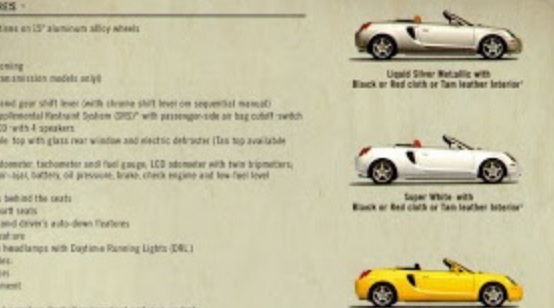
RES -

tires on 15" aluminum alloy wheels

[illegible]
oning
ansmission models only)

ned gear shift lever (with chrome shift lever on sequential manual)
pplemental Restraint System (SRS)* with passenger-side air bag cutoff switch
D with 4 speakers
e top with glass rear window and electric defroster (Tan top available

dometer, tachometer and fuel gauge, LCD odometer with twin tripmeters,
ar-ajar, battery, oil pressure, brake, check engine and low fuel level

behind the seats
ort seats
and driver's auto-down features
at are
headlamps with Daytime Running Lights (DRL)
es:
es
ment

Liquid Silver Metallic with
Black or Red cloth or Tan leather Interior*

Super White with
Black or Red cloth or Tan leather Interior*